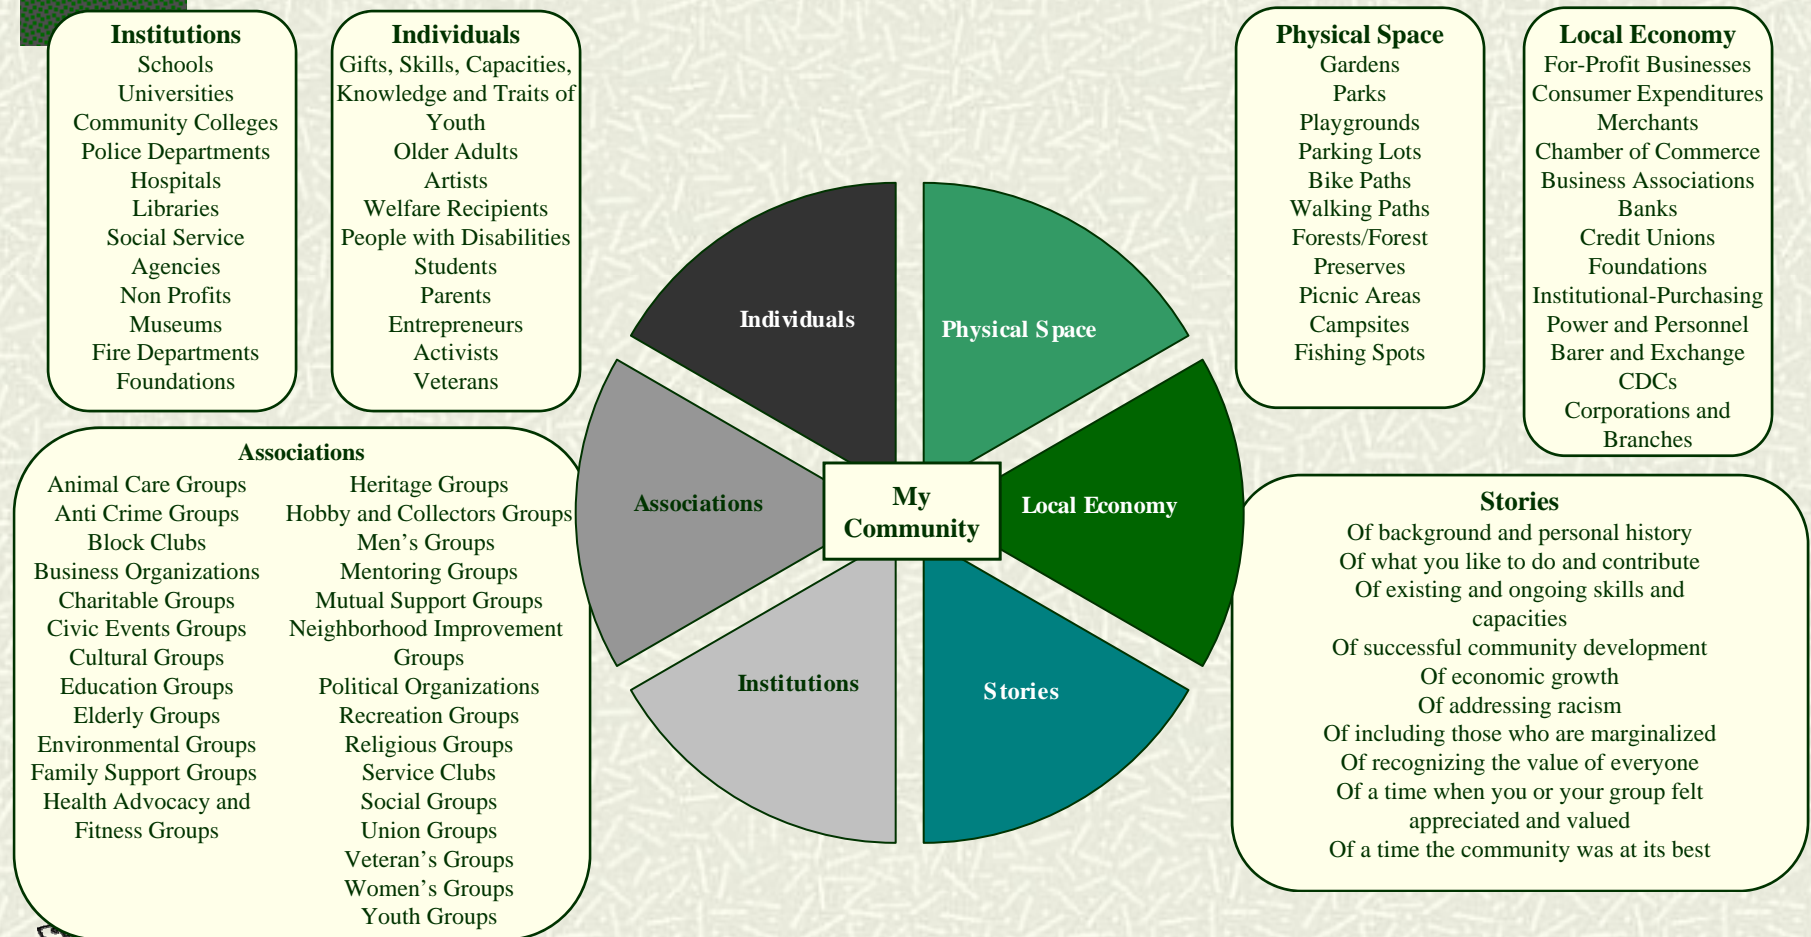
Institutions
Schools
Universities
Community Colleges
Police Departments
Hospitals
Libraries
Social Service Agencies
Non Profits
Museums
Fire Departments
Foundations

Individuals
Gifts, Skills, Capacities, Knowledge and Traits of
Youth
Older Adults
Artists
Welfare Recipients
People with Disabilities
Students
Parents
Entrepreneurs
Activists
Veterans

Physical Space
Gardens
Parks
Playgrounds
Parking Lots
Bike Paths
Walking Paths
Forests/Forest Preserves
Picnic Areas
Campsites
Fishing Spots

Local Economy
For-Profit Businesses
Consumer Expenditures
Merchants
Chamber of Commerce
Business Associations
Banks
Credit Unions
Foundations
Institutional-Purchasing Power and Personnel
Barer and Exchange
CDCs
Corporations and Branches

Individuals

Physical Space

Associations

My Community

Local Economy

Institutions

Stories

Associations
Animal Care Groups
Anti Crime Groups
Block Clubs
Business Organizations
Charitable Groups
Civic Events Groups
Cultural Groups
Education Groups
Elderly Groups
Environmental Groups
Family Support Groups
Health Advocacy and Fitness Groups

Heritage Groups
Hobby and Collectors Groups
Men's Groups
Mentoring Groups
Mutual Support Groups
Neighborhood Improvement Groups
Political Organizations
Recreation Groups
Religious Groups
Service Clubs
Social Groups
Union Groups
Veteran's Groups
Women's Groups
Youth Groups

Stories
Of background and personal history
Of what you like to do and contribute
Of existing and ongoing skills and capacities
Of successful community development
Of economic growth
Of addressing racism
Of including those who are marginalized
Of recognizing the value of everyone
Of a time when you or your group felt appreciated and valued
Of a time the community was at its best